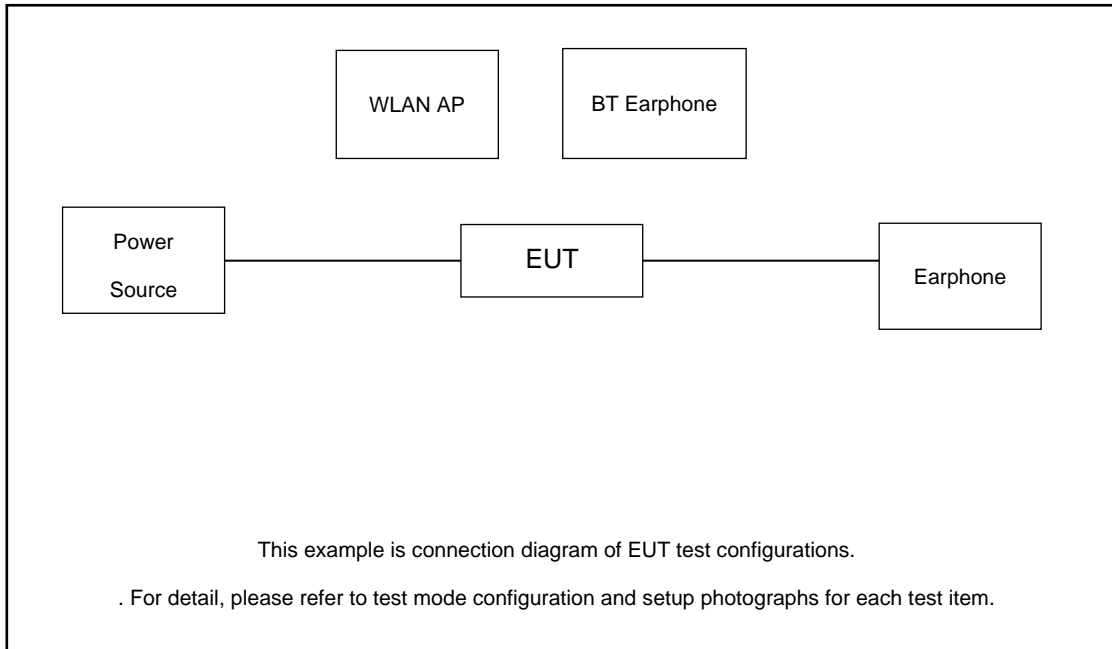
WLAN AP

BT Earphone

Power Source

EUT

Earphone

This example is connection diagram of EUT test configurations.

. For detail, please refer to test mode configuration and setup photographs for each test item.